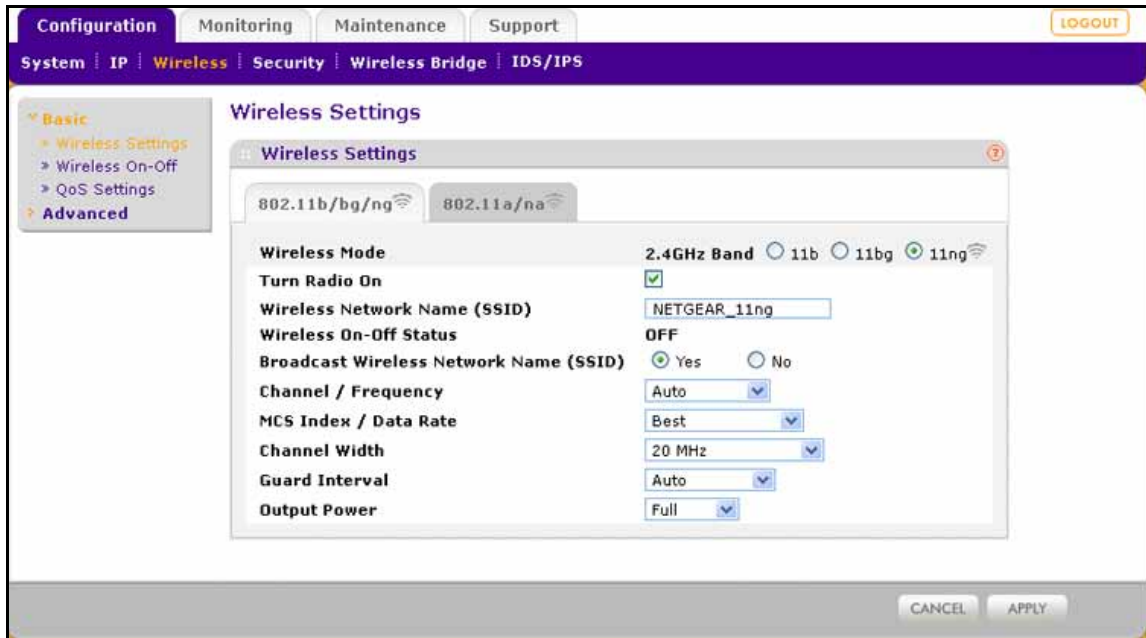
Configuration Monitoring Maintenance Support LOGOUT

System | IP | Wireless | Security | Wireless Bridge | IDS/IPS

Basic
» Wireless Settings
» Wireless On-Off
» QoS Settings
Advanced

Wireless Settings

Wireless Settings

802.11b/bg/ng 802.11a/na

| | |
|---|---|
| Wireless Mode | 2.4GHz Band ○ 11b ○ 11bg ⊙ 11ng |
| Turn Radio On | ☑ |
| Wireless Network Name (SSID) | NETGEAR_11ng |
| Wireless On-Off Status | OFF |
| Broadcast Wireless Network Name (SSID) | ⊙ Yes ○ No |
| Channel / Frequency | Auto |
| MCS Index / Data Rate | Best |
| Channel Width | 20 MHz |
| Guard Interval | Auto |
| Output Power | Full |

CANCEL APPLY